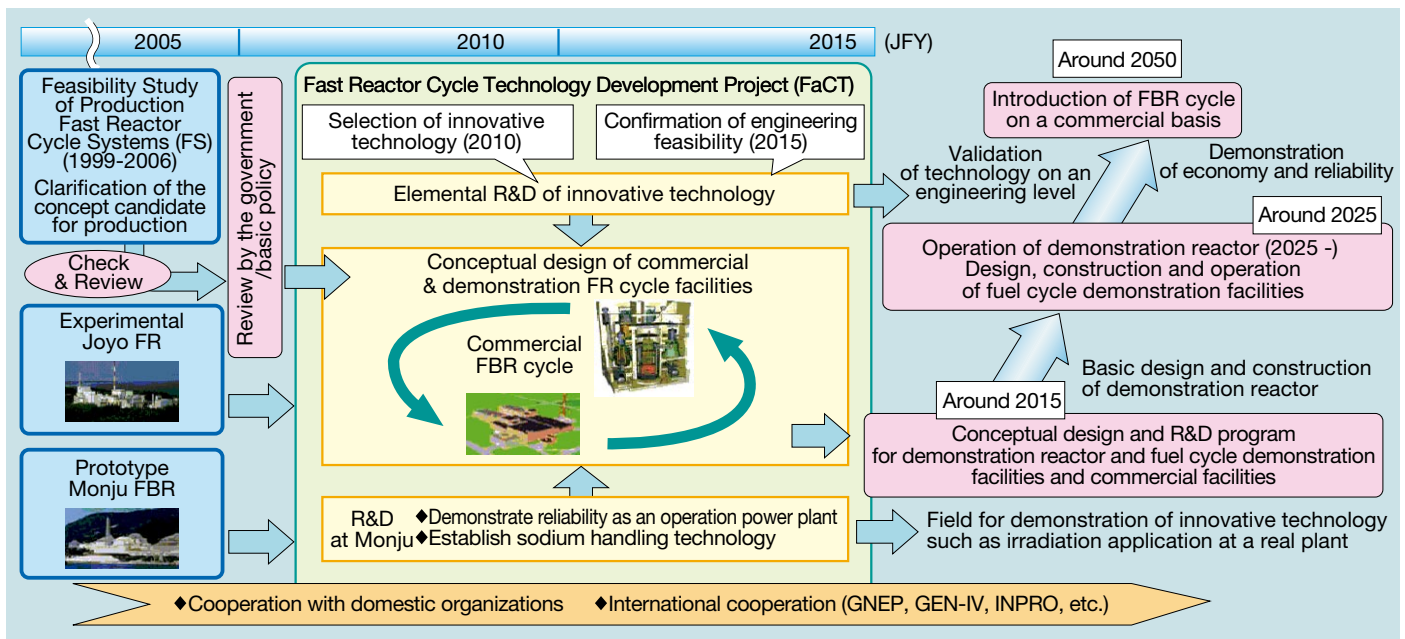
2005

2010

2015

(JFY)

Feasibility Study of Production Fast Reactor Cycle Systems (FS) (1999-2006)

Clarification of the concept candidate for production

Check & Review

Review by the government /basic policy

Experimental Joyo FR

Prototype Monju FBR

Fast Reactor Cycle Technology Development Project (FaCT)

Selection of innovative technology (2010)

Confirmation of engineering feasibility (2015)

Elemental R&D of innovative technology

Conceptual design of commercial & demonstration FR cycle facilities

Commercial FBR cycle

R&D at Monju

◆Demonstrate reliability as an operation power plant

◆Establish sodium handling technology

Around 2050

Introduction of FBR cycle on a commercial basis

Validation of technology on an engineering level

Demonstration of economy and reliability

Around 2025

Operation of demonstration reactor (2025 -) Design, construction and operation of fuel cycle demonstration facilities

Basic design and construction of demonstration reactor

Around 2015

Conceptual design and R&D program for demonstration reactor and fuel cycle demonstration facilities and commercial facilities

Field for demonstration of innovative technology such as irradiation application at a real plant

◆Cooperation with domestic organizations ◆International cooperation (GNEP, GEN-IV, INPRO, etc.)